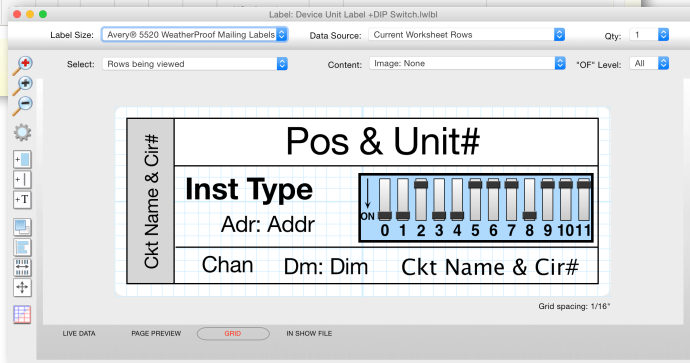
Label: Device Unit Label +DIP Switch.lwlbl

Label Size: Avery® 5520 WeatherProof Mailing Labels
Data Source: Current Worksheet Rows
Qty: 1

Select: Rows being viewed
Content: Image: None
"OF" Level: All

Ckt Name & Cir#

Pos & Unit#

Inst Type

Adr: Addr

ON

0 1 2 3 4 5 6 7 8 9 10 11

Chan

Dm: Dim

Ckt Name & Cir#

+T

Grid spacing: 1/16"

LIVE DATA
PAGE PREVIEW
GRID
IN SHOW FILE